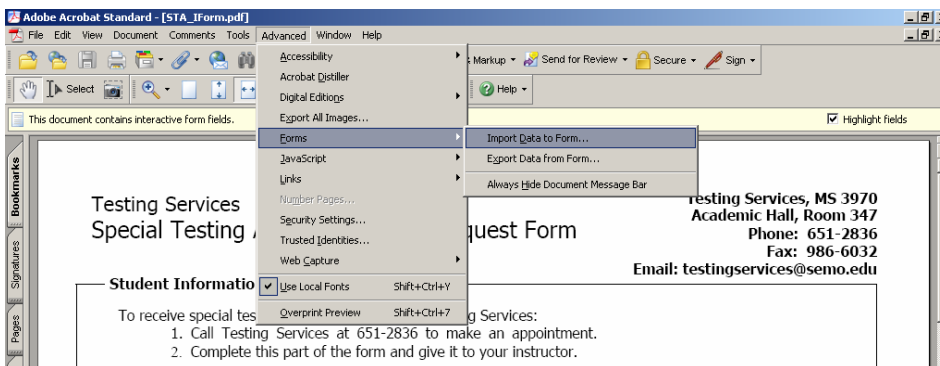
Adobe Acrobat Standard - [STA_IForm.pdf]

File Edit View Document Comments Tools Advanced Window Help

Markup Send for Review Secure Sign

Select Help

This document contains interactive form fields.

Highlight fields

Accessibility
Acrobat Distiller
Digital Editions
Export All Images...
Forms
JavaScript
Links
Number Pages...
Security Settings...
Trusted Identities...
Web Capture
Use Local Fonts Shift+Ctrl+Y
Overprint Preview Shift+Ctrl+7

Import Data to Form...
Export Data from Form...
Always Hide Document Message Bar

Bookmarks Signatures Pages

Testing Services
Special Testing A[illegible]quest Form

Testing Services, MS 3970
Academic Hall, Room 347
Phone: 651-2836
Fax: 986-6032
Email: testingservices@semo.edu

Student Informatio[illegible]

To receive special tes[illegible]g Services:
1. Call Testing Services at 651-2836 to make an appointment.
2. Complete this part of the form and give it to your instructor.